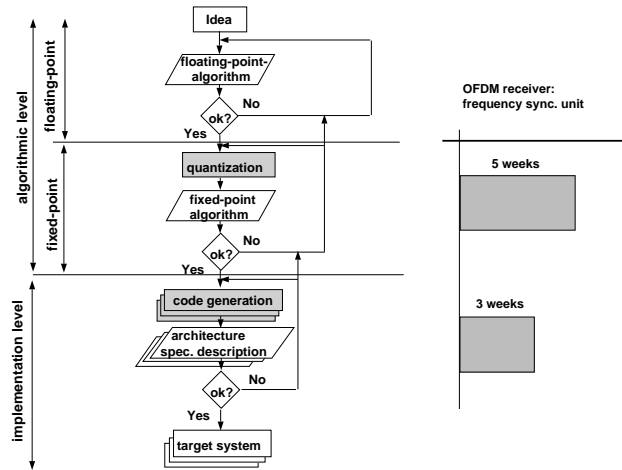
Idea

floating-point-algorithm

ok?

No

Yes

quantization

fixed-point algorithm

ok?

No

Yes

code generation

architecture spec. description

ok?

No

Yes

target system

algorithmic level

floating-point

fixed-point

implementation level

OFDM receiver: frequency sync. unit

5 weeks

3 weeks